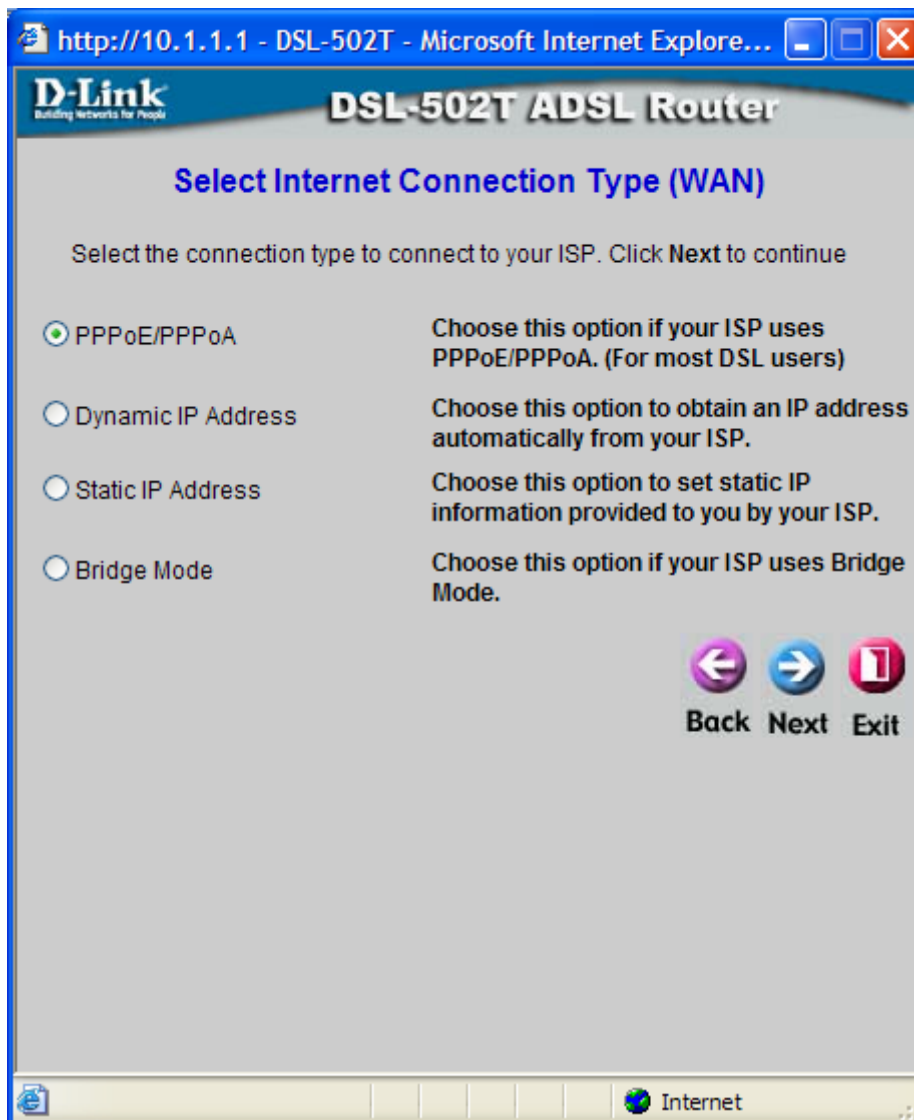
http://10.1.1.1 - DSL-502T - Microsoft Internet Explore...

D-Link
Building Networks for People

DSL-502T ADSL Router

Select Internet Connection Type (WAN)

Select the connection type to connect to your ISP. Click Next to continue

PPPoE/PPPoA
Choose this option if your ISP uses PPPoE/PPPoA. (For most DSL users)

Dynamic IP Address
Choose this option to obtain an IP address automatically from your ISP.

Static IP Address
Choose this option to set static IP information provided to you by your ISP.

Bridge Mode
Choose this option if your ISP uses Bridge Mode.

Back Next Exit

Internet